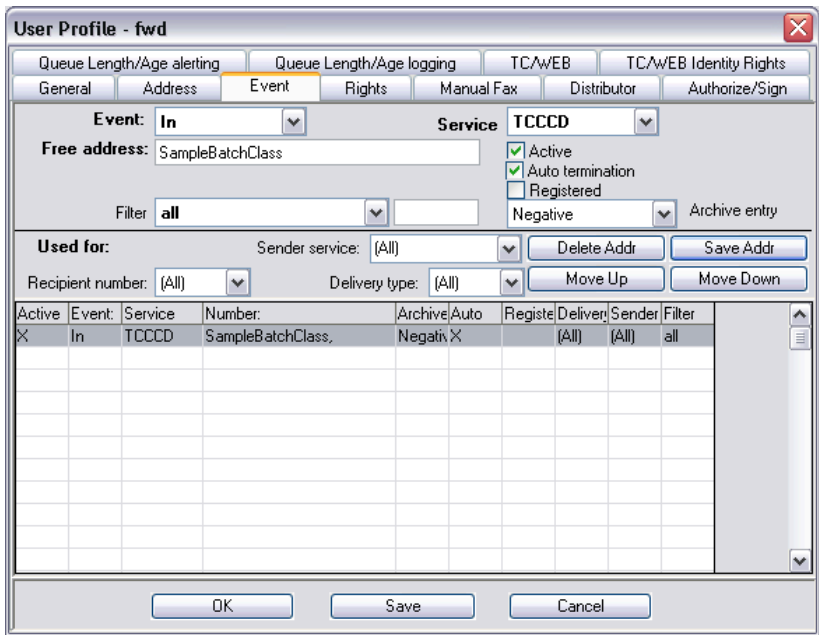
User Profile - fwd

Queue Length/Age alerting
Queue Length/Age logging
TC/WEB
TC/WEB Identity Rights
General
Address
Event
Rights
Manual Fax
Distributor
Authorize/Sign

Event: In
Service TCCCD
Free address: SampleBatchClass
Active
Auto termination
Registered
Filter all
Negative
Archive entry

Used for:
Sender service: (All)
Delete Addr
Save Addr
Recipient number: (All)
Delivery type: (All)
Move Up
Move Down

| Active | Event: | Service | Number: | Archive | Auto | Registe | Deliver | Sender | Filter |
|---|---|---|---|---|---|---|---|---|---|
| X | In | TCCCD | SampleBatchClass, | Negativ | X | | (All) | (All) | all |

OK
Save
Cancel